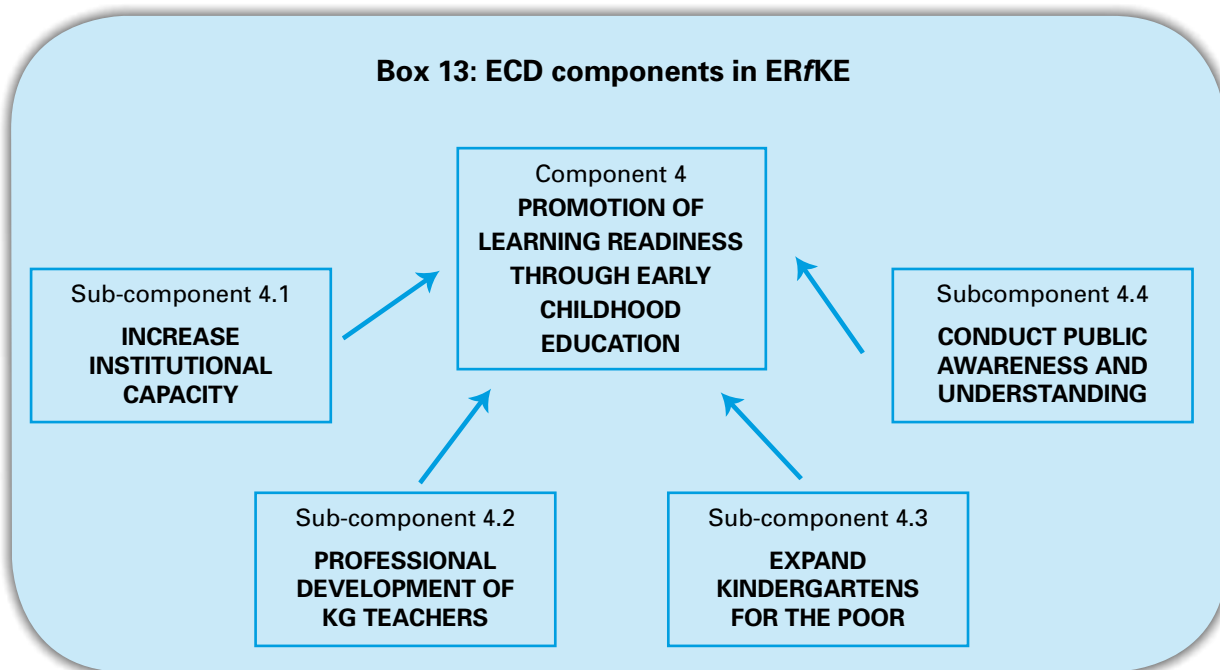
Box 13: ECD components in ERfKE

Component 4
PROMOTION OF LEARNING READINESS THROUGH EARLY CHILDHOOD EDUCATION

Sub-component 4.1
INCREASE INSTITUTIONAL CAPACITY

Subcomponent 4.4
CONDUCT PUBLIC AWARENESS AND UNDERSTANDING

Sub-component 4.2
PROFESSIONAL DEVELOPMENT OF KG TEACHERS

Sub-component 4.3
EXPAND KINDERGARTENS FOR THE POOR